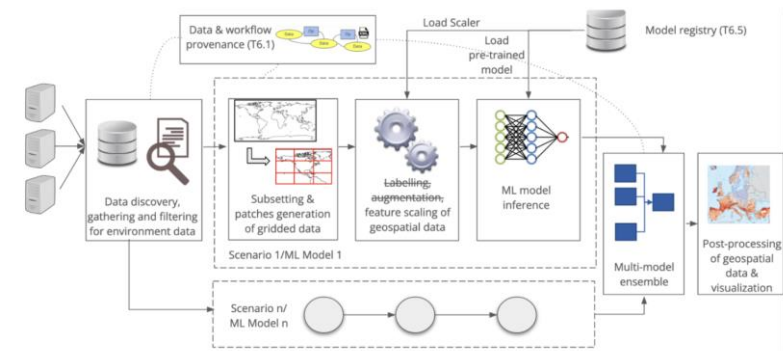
Data & workflow provenance (T6.1)

Load Scaler

Load pre-trained model

Model registry (T6.5)

Data discovery, gathering and filtering for environment data

Subsetting & patches generation of gridded data

Labelling, augmentation, feature scaling of geospatial data

ML model inference

Scenario 1/ML Model 1

Multi-model ensemble

Post-processing of geospatial data & visualization

Scenario n/ ML Model n